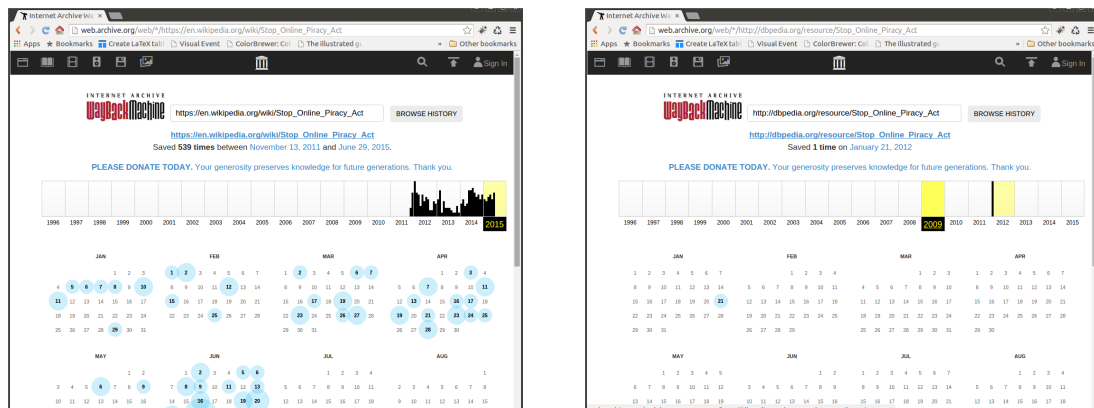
Internet Archive Wa ×

web.archive.org/web/*/https://en.wikipedia.org/wiki/Stop_Online_Piracy_Act

Apps ★ Bookmarks Create LaTeX tab Visual Event ColorBrewer: Col The illustrated g Other bookmarks

Sign In

INTERNET ARCHIVE WayBackMachine

https://en.wikipedia.org/wiki/Stop_Online_Piracy_Act BROWSE HISTORY

https://en.wikipedia.org/wiki/Stop_Online_Piracy_Act
Saved 539 times between November 13, 2011 and June 29, 2015.

PLEASE DONATE TODAY. Your generosity preserves knowledge for future generations. Thank you.

1996 1997 1998 1999 2000 2001 2002 2003 2004 2005 2006 2007 2008 2009 2010 2011 2012 2013 2014 2015

JAN FEB MAR APR

1 2 3 1 2 3 4 5 6 7 1 2 3 4 5 6 7 1 2 3 4
4 5 6 7 8 9 10 8 9 10 11 12 13 14 8 9 10 11 12 13 14 5 6 7 8 9 10 11
11 12 13 14 15 16 17 15 16 17 18 19 20 21 15 16 17 18 19 20 21 12 13 14 15 16 17 18
18 19 20 21 22 23 24 22 23 24 25 26 27 28 22 23 24 25 26 27 28 19 20 21 22 23 24 25
25 26 27 28 29 30 31 29 30 31 26 27 28 29 30

MAY JUN JUL AUG

1 2 1 2 3 4 5 6 1 2 3 4 1
3 4 5 6 7 8 9 7 8 9 10 11 12 13 5 6 7 8 9 10 11 2 3 4 5 6 7 8
10 11 12 13 14 15 16 14 15 16 17 18 19 20 12 13 14 15 16 17 18 9 10 11 12 13 14 15

Internet Archive Wa ×

web.archive.org/web/*/http://dbpedia.org/resource/Stop_Online_Piracy_Act

Apps ★ Bookmarks Create LaTeX tab Visual Event ColorBrewer: Col The illustrated g Other bookmarks

Sign In

INTERNET ARCHIVE WayBackMachine

http://dbpedia.org/resource/Stop_Online_Piracy_Act BROWSE HISTORY

http://dbpedia.org/resource/Stop_Online_Piracy_Act
Saved 1 time on January 21, 2012

PLEASE DONATE TODAY. Your generosity preserves knowledge for future generations. Thank you.

1996 1997 1998 1999 2000 2001 2002 2003 2004 2005 2006 2007 2008 2009 2010 2011 2012 2013 2014 2015

JAN FEB MAR APR

1 2 3 4 5 6 7 1 2 3 4 1 2 3 1 2 3 4 5 6 7
8 9 10 11 12 13 14 5 6 7 8 9 10 11 4 5 6 7 8 9 10 8 9 10 11 12 13 14
15 16 17 18 19 20 21 12 13 14 15 16 17 18 11 12 13 14 15 16 17 15 16 17 18 19 20 21
22 23 24 25 26 27 28 19 20 21 22 23 24 25 18 19 20 21 22 23 24 22 23 24 25 26 27 28
29 30 31 26 27 28 29 25 26 27 28 29 30 31 29 30

MAY JUN JUL AUG

1 2 3 4 5 1 2 1 2 3 4 5 6 7 1 2 3 4
6 7 8 9 10 11 12 3 4 5 6 7 8 9 8 9 10 11 12 13 14 5 6 7 8 9 10 11
13 14 15 16 17 18 19 10 11 12 13 14 15 16 15 16 17 18 19 20 21 12 13 14 15 16 17 18